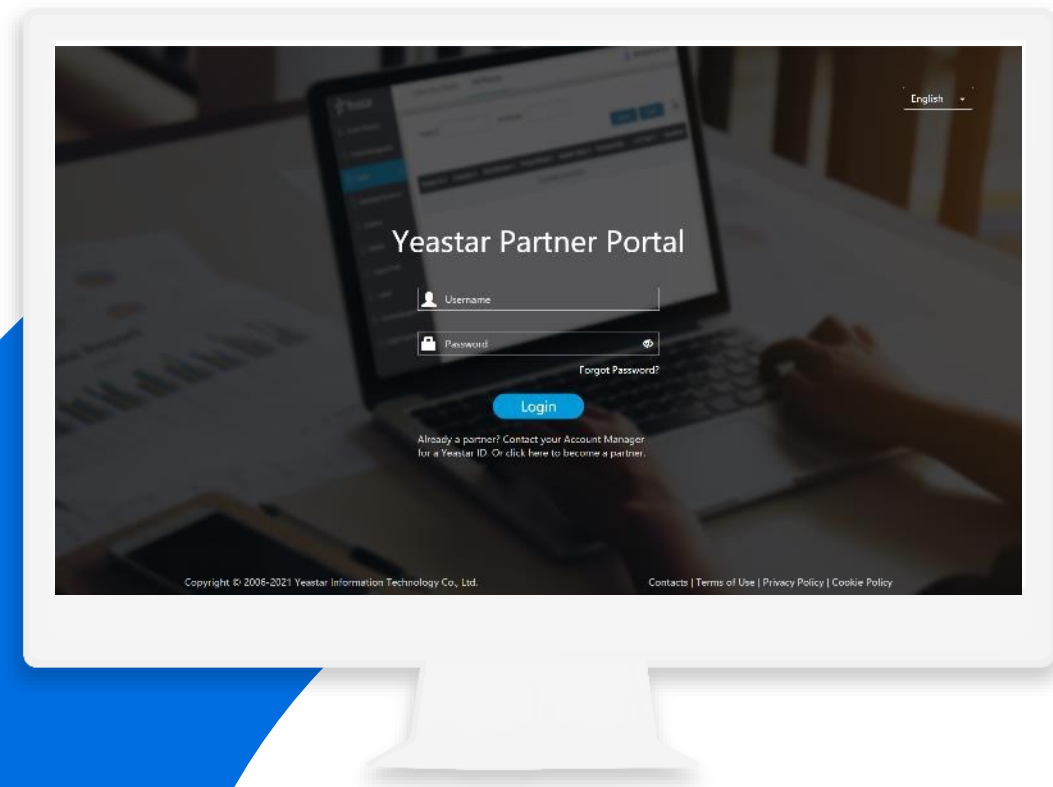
English

Yeastar Partner Portal

Username

Password

Forgot Password?

Login

Already a partner? Contact your Account Manager for a Yeastar ID. Or click here to become a partner.

Copyright © 2006-2021 Yeastar Information Technology Co., Ltd.

Contacts | Terms of Use | Privacy Policy | Cookie Policy